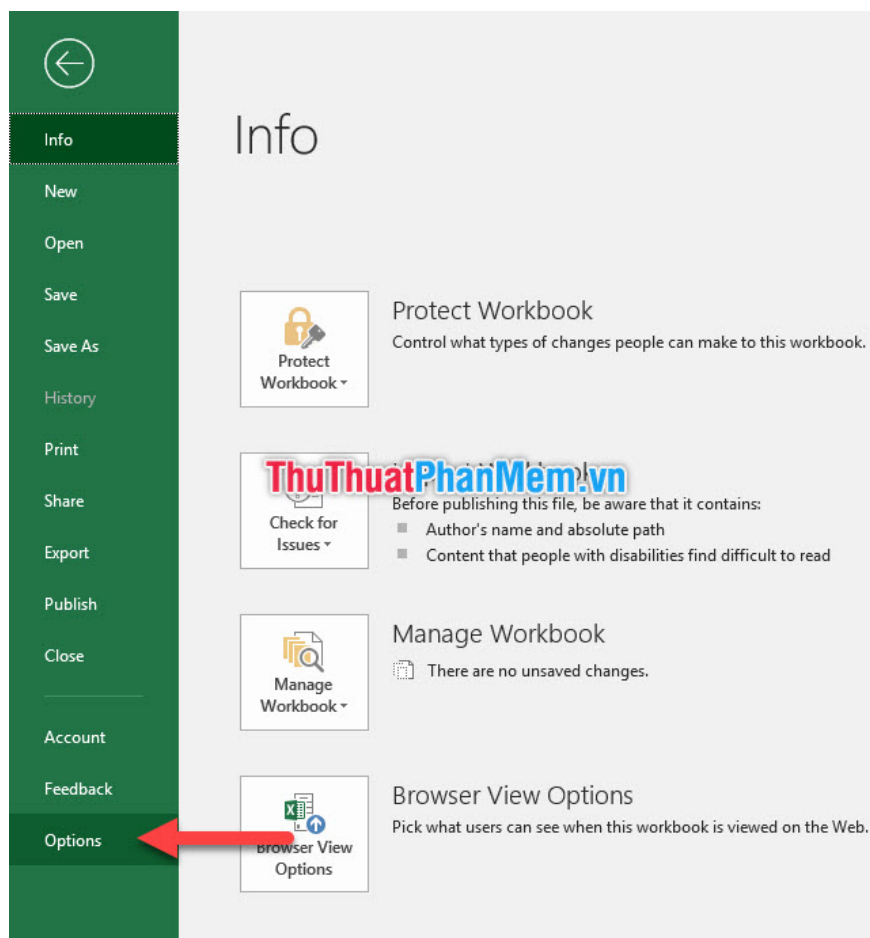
Info
New
Open
Save
Save As
History
Print
Share
Export
Publish
Close
Account
Feedback
Options

Info

Protect Workbook
Protect Workbook
Control what types of changes people can make to this workbook.

ThuThuatPhanMem.vn
Check for Issues
Before publishing this file, be aware that it contains:
Author's name and absolute path
Content that people with disabilities find difficult to read

Manage Workbook
Manage Workbook
There are no unsaved changes.

Browser View Options
Browser View Options
Pick what users can see when this workbook is viewed on the Web.